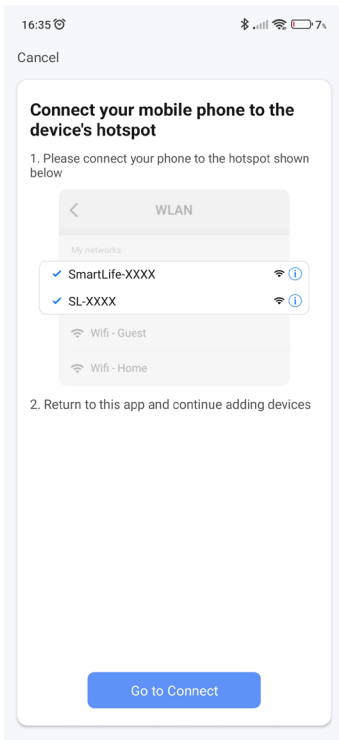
16:35 7%

Cancel

Connect your mobile phone to the device's hotspot

1. Please connect your phone to the hotspot shown below

WLAN

My networks

SmartLife-XXXX

SL-XXXX

Wifi - Guest

Wifi - Home

2. Return to this app and continue adding devices

Go to Connect